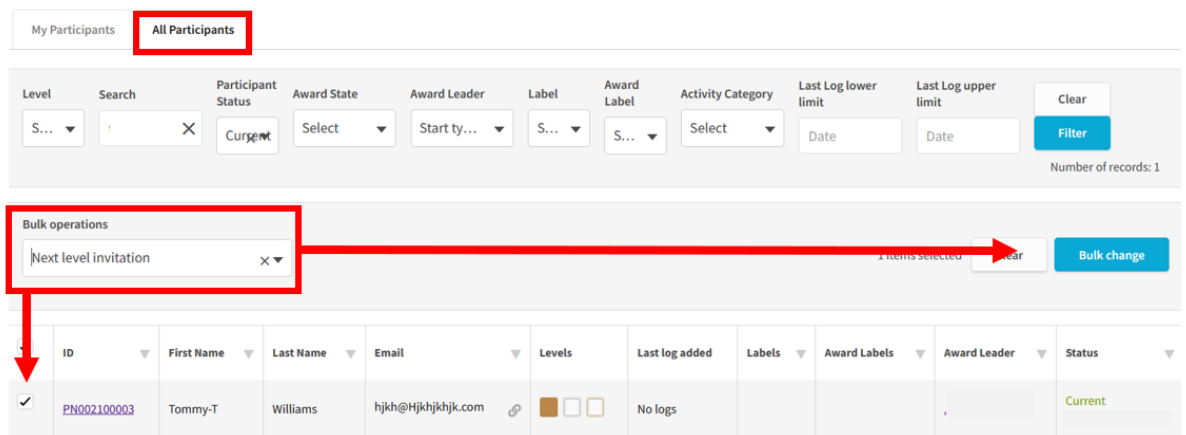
My Participants | All Participants

Level S... Search Participant Status Current Award State Select Award Leader Start ty... Label S... Award Label S... Activity Category Select Last Log lower limit Date Last Log upper limit Date Clear Filter

Number of records: 1

Bulk operations
Next level invitation

1 items selected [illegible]ear Bulk change

| | ID | First Name | Last Name | Email | Levels | Last log added | Labels | Award Labels | Award Leader | Status |
|---|---|---|---|---|---|---|---|---|---|---|
| ✓ | PN002100003 | Tommy-T | Williams | hjkh@Hjkhjkhjk.com | | No logs | | | | Current |